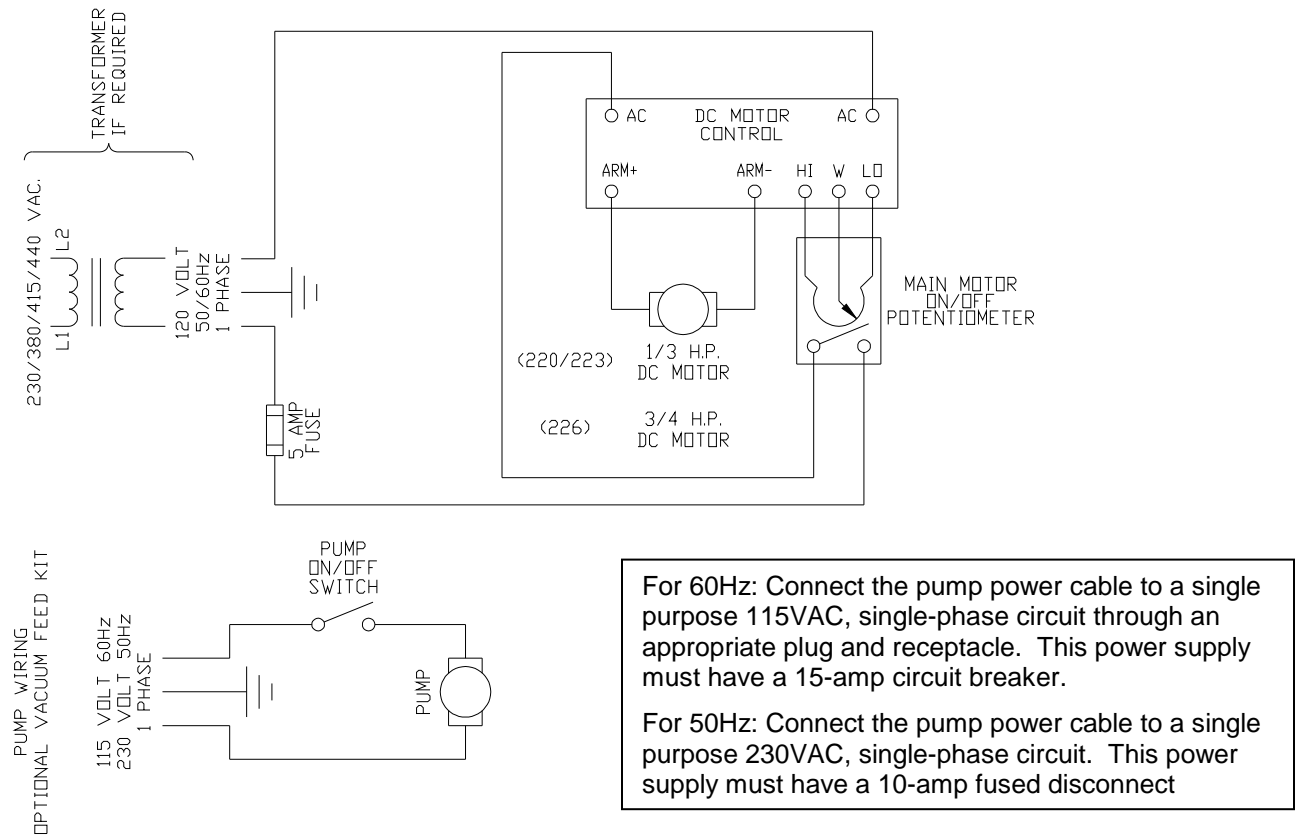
TRANSFORMER
IF REQUIRED

230/380/415/440 VAC.

L1 L2

120 VOLT
50/60Hz
1 PHASE

5 AMP
FUSE

AC

DC MOTOR
CONTROL

AC

ARM+

ARM-

HI W LO

MAIN MOTOR
ON/OFF
POTENTIOMETER

(220/223)

1/3 H.P.
DC MOTOR

(226)

3/4 H.P.
DC MOTOR

PUMP WIRING
OPTIONAL VACUUM FEED KIT

115 VOLT 60Hz
230 VOLT 50Hz
1 PHASE

PUMP
ON/OFF
SWITCH

PUMP

For 60Hz: Connect the pump power cable to a single purpose 115VAC, single-phase circuit through an appropriate plug and receptacle. This power supply must have a 15-amp circuit breaker.

For 50Hz: Connect the pump power cable to a single purpose 230VAC, single-phase circuit. This power supply must have a 10-amp fused disconnect